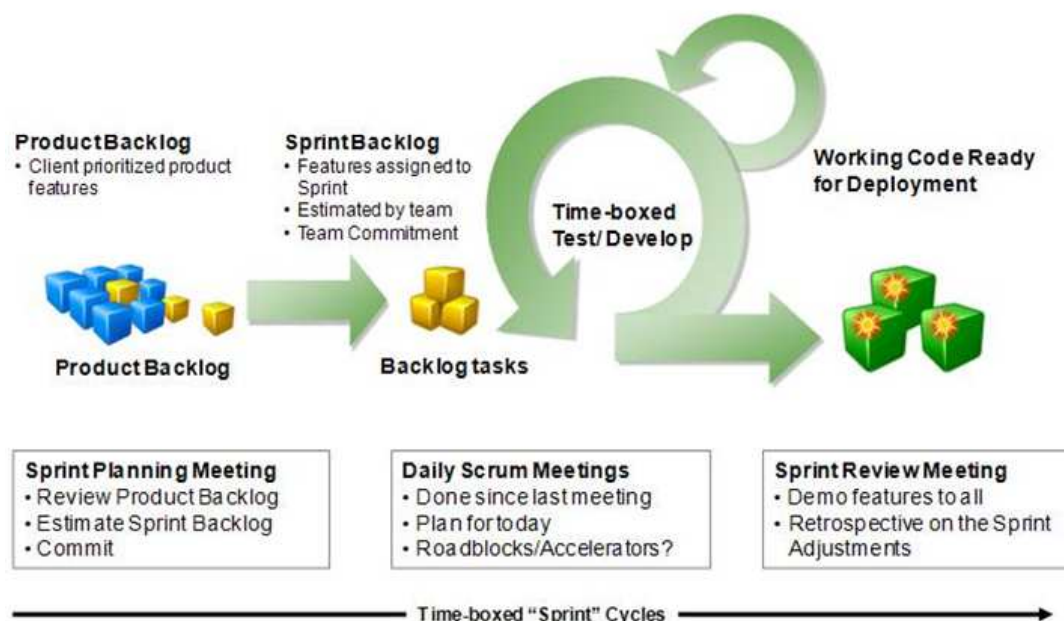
Product Backlog
• Client prioritized product features

Sprint Backlog
• Features assigned to Sprint
• Estimated by team
• Team Commitment

Time-boxed Test/Develop

Working Code Ready for Deployment

Product Backlog

Backlog tasks

Sprint Planning Meeting
• Review Product Backlog
• Estimate Sprint Backlog
• Commit

Daily Scrum Meetings
• Done since last meeting
• Plan for today
• Roadblocks/Accelerators?

Sprint Review Meeting
• Demo features to all
• Retrospective on the Sprint Adjustments

Time-boxed "Sprint" Cycles